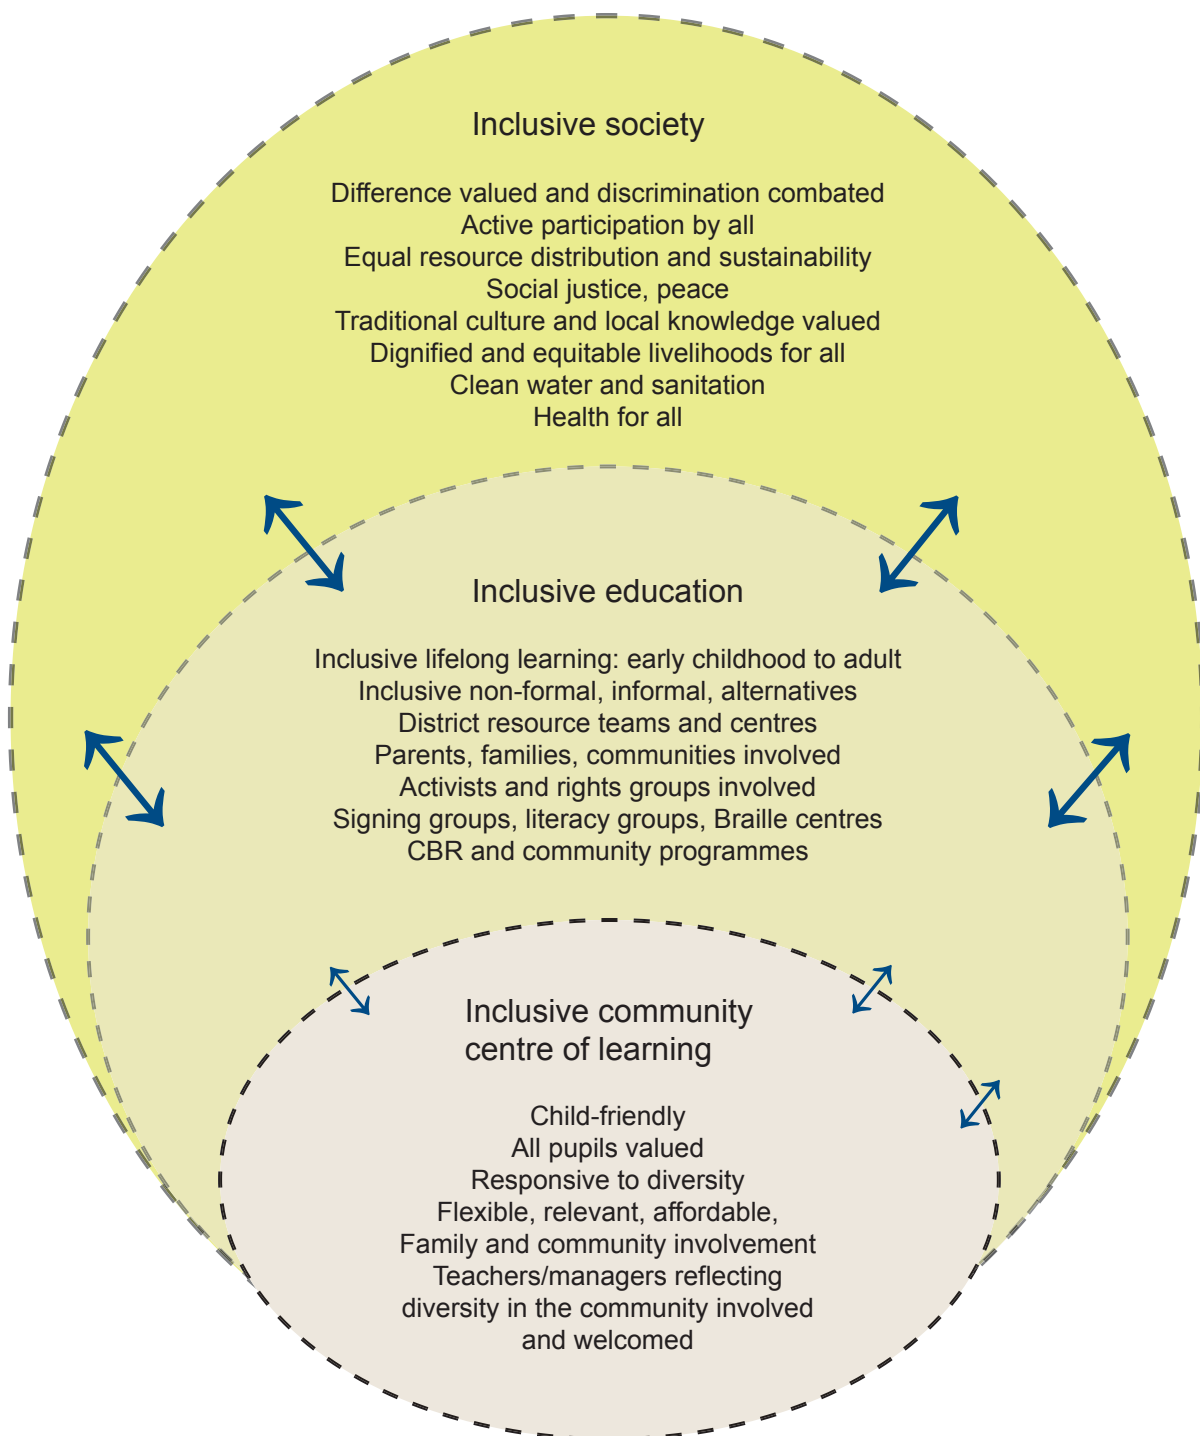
Inclusive society

Difference valued and discrimination combated
Active participation by all
Equal resource distribution and sustainability
Social justice, peace
Traditional culture and local knowledge valued
Dignified and equitable livelihoods for all
Clean water and sanitation
Health for all

Inclusive education

Inclusive lifelong learning: early childhood to adult
Inclusive non-formal, informal, alternatives
District resource teams and centres
Parents, families, communities involved
Activists and rights groups involved
Signing groups, literacy groups, Braille centres
CBR and community programmes

Inclusive community centre of learning

Child-friendly
All pupils valued
Responsive to diversity
Flexible, relevant, affordable,
Family and community involvement
Teachers/managers reflecting diversity in the community involved and welcomed